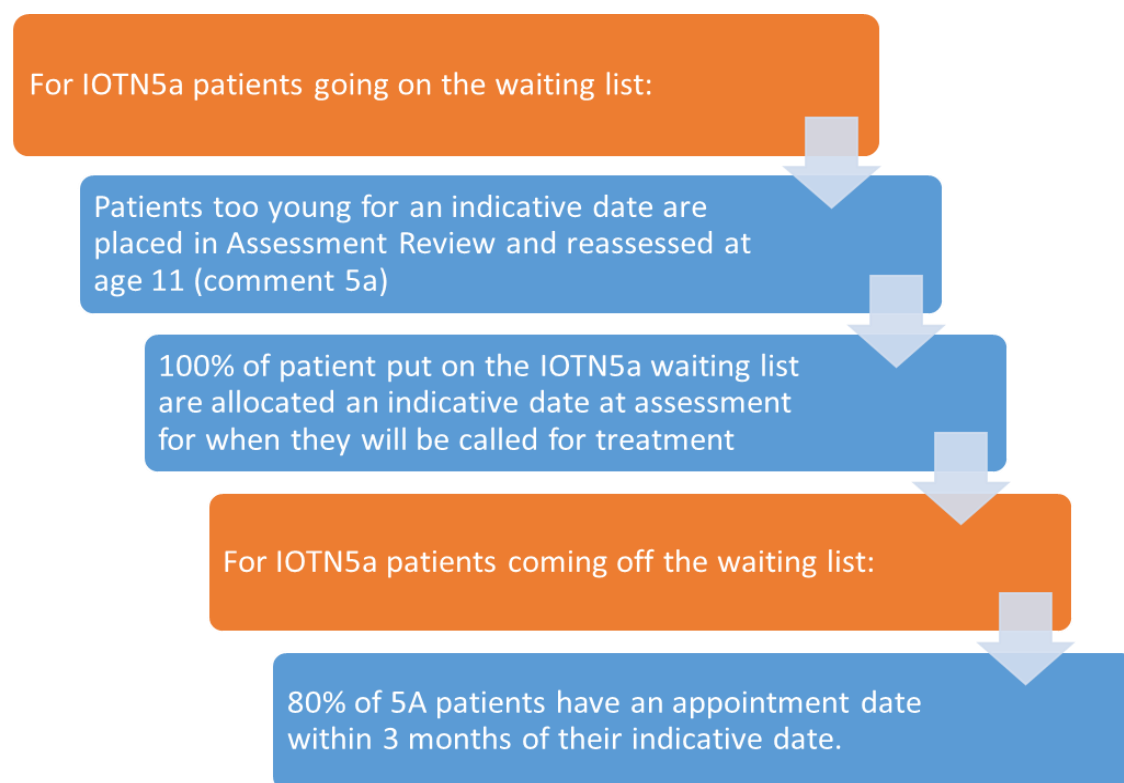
For IOTN5a patients going on the waiting list:

Patients too young for an indicative date are placed in Assessment Review and reassessed at age 11 (comment 5a)

100% of patient put on the IOTN5a waiting list are allocated an indicative date at assessment for when they will be called for treatment

For IOTN5a patients coming off the waiting list:

80% of 5A patients have an appointment date within 3 months of their indicative date.